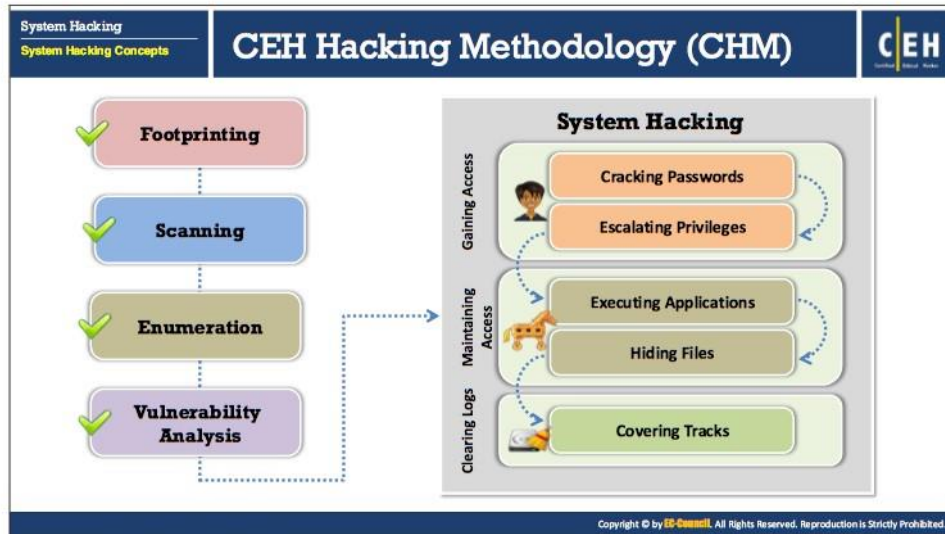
System Hacking
System Hacking Concepts

CEH Hacking Methodology (CHM)

CEH

Footprinting

Scanning

Enumeration

Vulnerability Analysis

System Hacking

Gaining Access

Cracking Passwords

Escalating Privileges

Maintaining Access

Executing Applications

Hiding Files

Clearing Logs

Covering Tracks

Copyright © by EC-Council. All Rights Reserved. Reproduction is Strictly Prohibited.